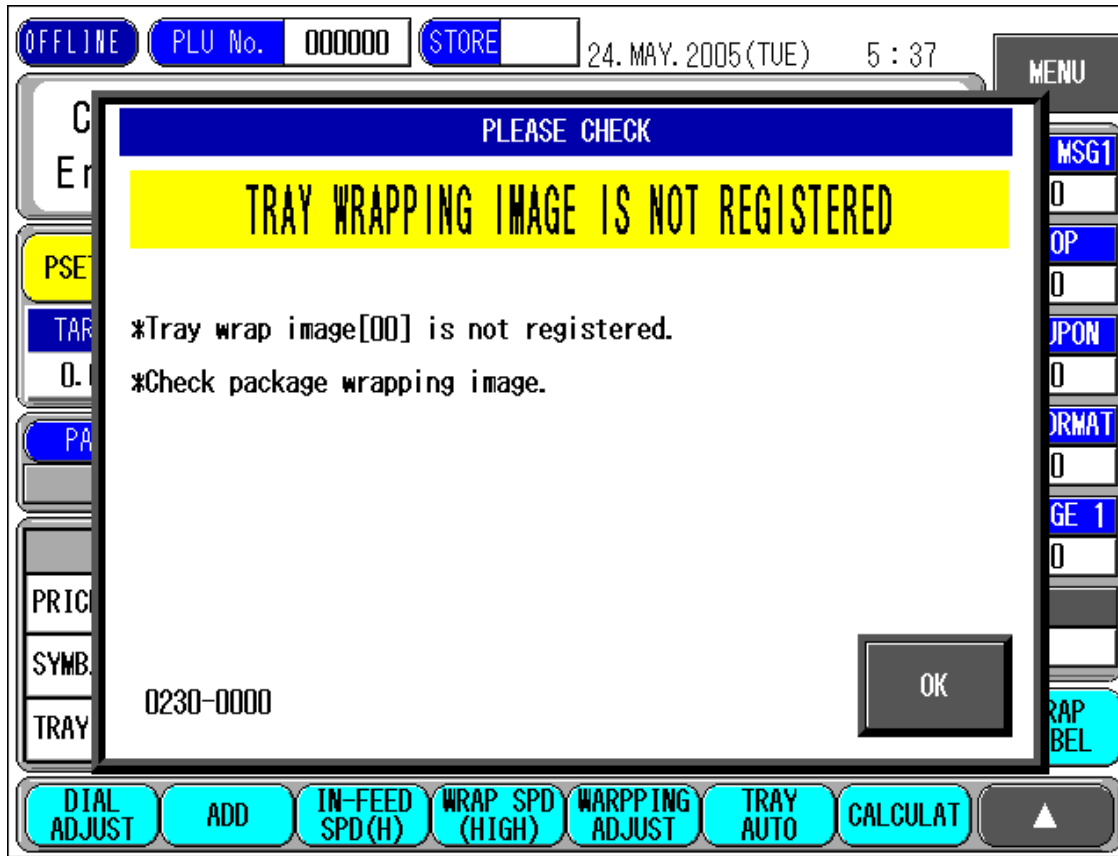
OFFLINE PLU No. 000000 STORE 24. MAY. 2005(TUE) 5 : 37 MENU

C
Er

PSE

TAR
0.

PA

PRIC
SYMB
TRAY

MSG1
0
OP
0
JPON
0
ORMAT
0
GE 1
0

RAP
BEL

PLEASE CHECK

TRAY WRAPPING IMAGE IS NOT REGISTERED

*Tray wrap image[00] is not registered.

*Check package wrapping image.

0230-0000

OK

DIAL ADJUST | ADD | IN-FEED SPD(H) | WRAP SPD (HIGH) | WARPPING ADJUST | TRAY AUTO | CALCULAT | ▲